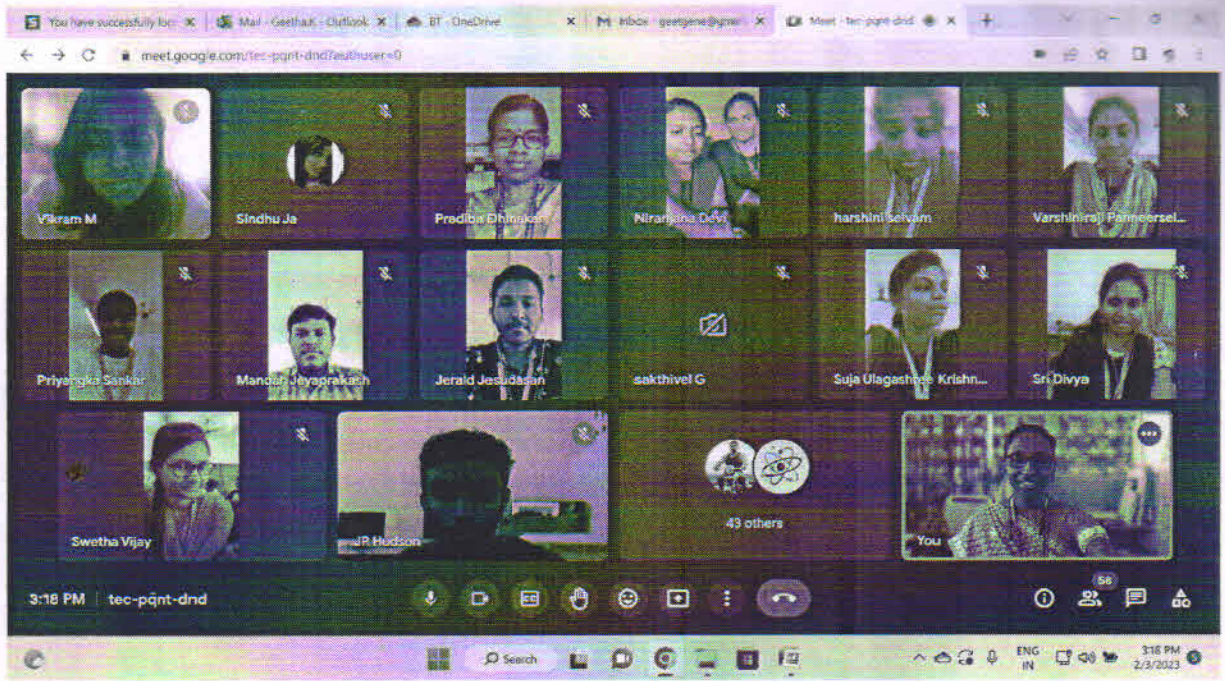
You have successfully loc
Mail - Geetha.K - Outlook
BT - OneDrive
Inbox - geetgene@gmai
Meet - tec-pqnt-dnd

meet.google.com/tec-pqnt-dnd?authuser=0

Vikram M
Sindhu Ja
Pradiba Dhinakar
Niranjana Devi
harshini selvam
Varshinirsji Panneersel...
Priyangka Sankar
Mandar Jeyaprakash
Jerald Jesudasan
sakthivel G
Suja Ulagashree Krishn...
Sri Divya
Swetha Vijay
JP Hudson
43 others
You

3:18 PM | tec-pqnt-dnd

58

Search
ENG IN
3:18 PM 2/3/2023